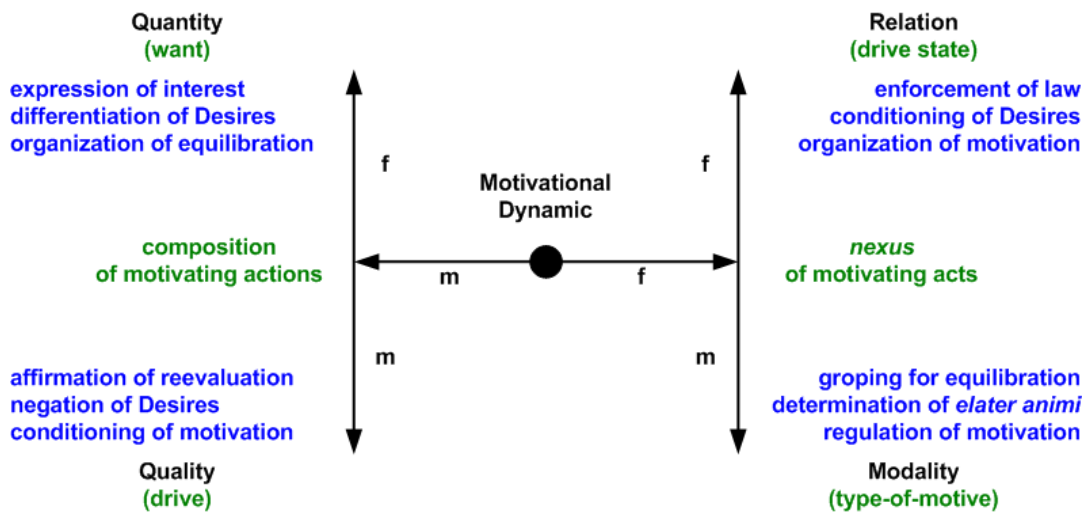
Quantity
(want)

Relation
(drive state)

expression of interest
differentiation of Desires
organization of equilibration

enforcement of law
conditioning of Desires
organization of motivation

f

f

Motivational
Dynamic

composition
of motivating actions

nexus
of motivating acts

m

f

m

m

affirmation of reevaluation
negation of Desires
conditioning of motivation

groping for equilibration
determination of elater animi
regulation of motivation

Quality
(drive)

Modality
(type-of-motive)